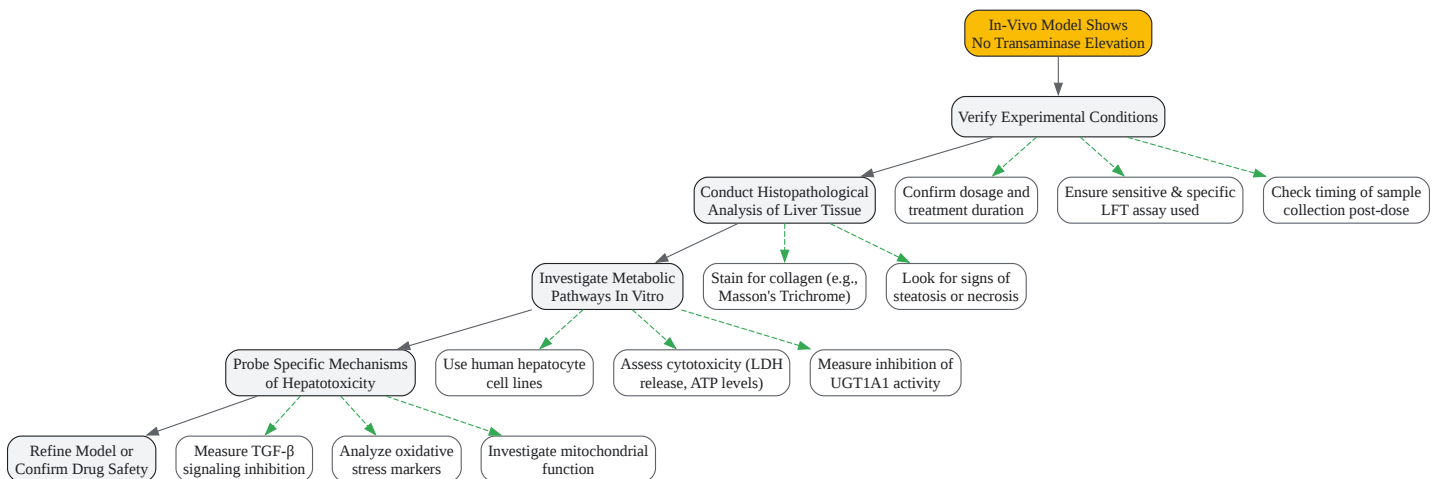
In-Vivo Model Shows No Transaminase Elevation

Verify Experimental Conditions

Conduct Histopathological Analysis of Liver Tissue

Confirm dosage and treatment duration

Ensure sensitive & specific LFT assay used

Check timing of sample collection post-dose

Investigate Metabolic Pathways In Vitro

Stain for collagen (e.g., Masson's Trichrome)

Look for signs of steatosis or necrosis

Probe Specific Mechanisms of Hepatotoxicity

Use human hepatocyte cell lines

Assess cytotoxicity (LDH release, ATP levels)

Measure inhibition of UGT1A1 activity

Refine Model or Confirm Drug Safety

Measure TGF-β signaling inhibition

Analyze oxidative stress markers

Investigate mitochondrial function